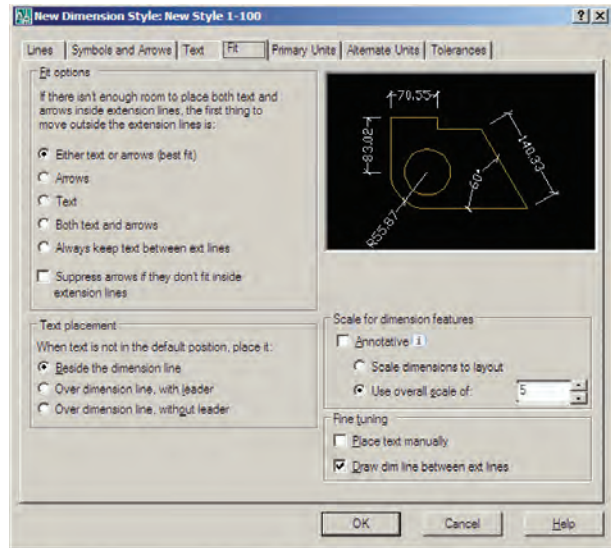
New Dimension Style: New Style 1-100

?|X

Lines | Symbols and Arrows | Text | Fit | Primary Units | Alternate Units | Tolerances

Fit options

If there isn't enough room to place both text and arrows inside extension lines, the first thing to move outside the extension lines is:

Either text or arrows (best fit)

Arrows

Text

Both text and arrows

Always keep text between ext lines

Suppress arrows if they don't fit inside extension lines

70.55

83.02

140.33

60°

R55.87

Text placement

When text is not in the default position, place it:

Beside the dimension line

Over dimension line, with leader

Over dimension line, without leader

Scale for dimension features

Annotative

Scale dimensions to layout

Use overall scale of:

5

Fine tuning

Place text manually

Draw dim line between ext lines

OK

Cancel

Help